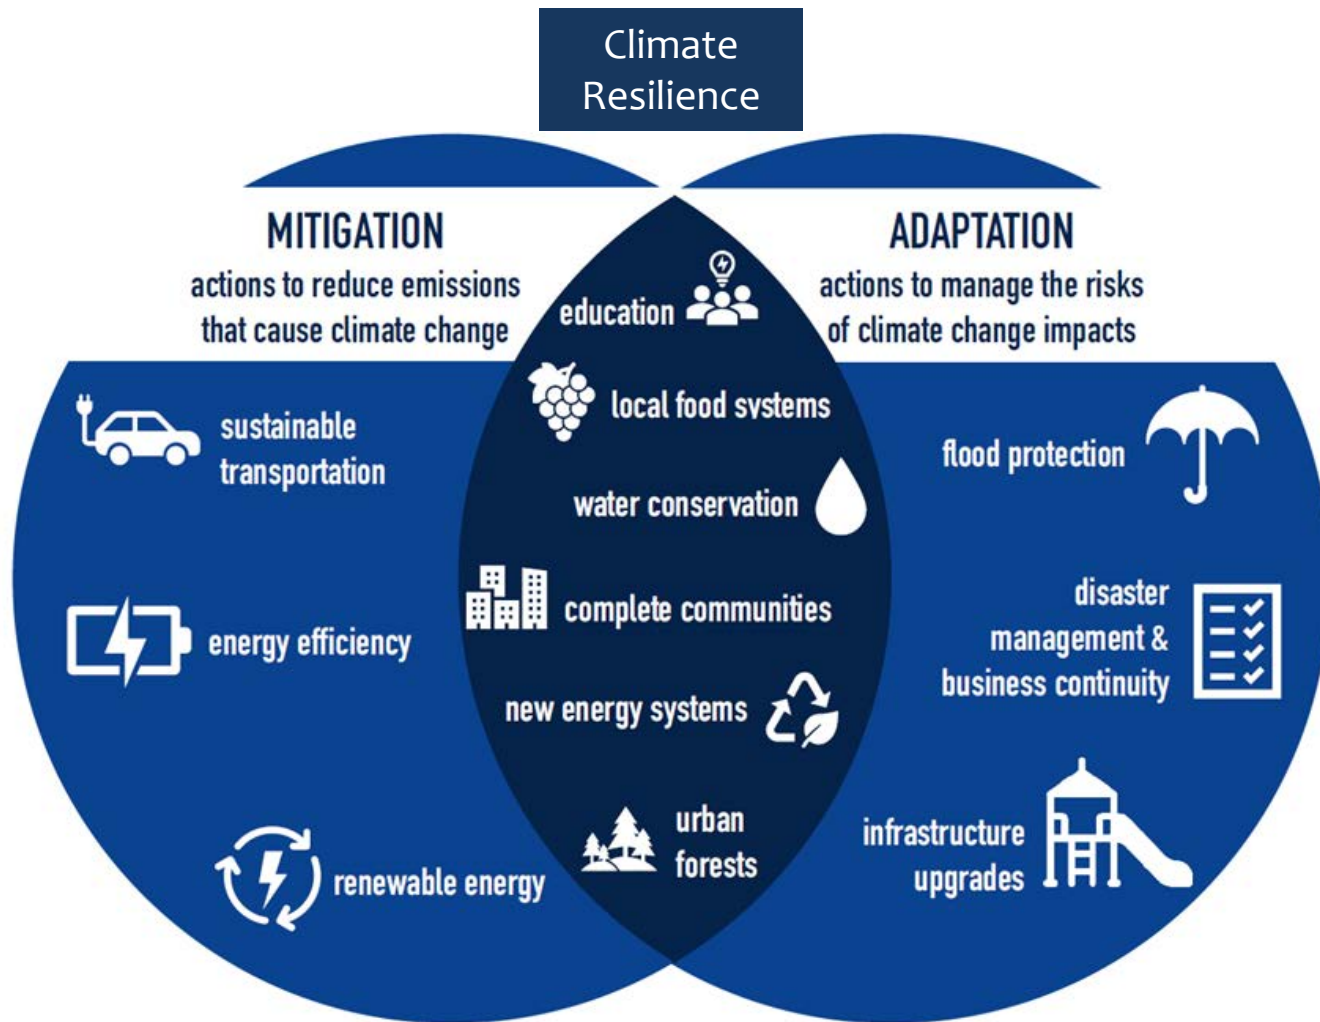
Climate Resilience

MITIGATION
actions to reduce emissions that cause climate change

ADAPTATION
actions to manage the risks of climate change impacts

education

local food systems

water conservation

complete communities

new energy systems

urban forests

sustainable transportation

energy efficiency

renewable energy

flood protection

disaster management & business continuity

infrastructure upgrades